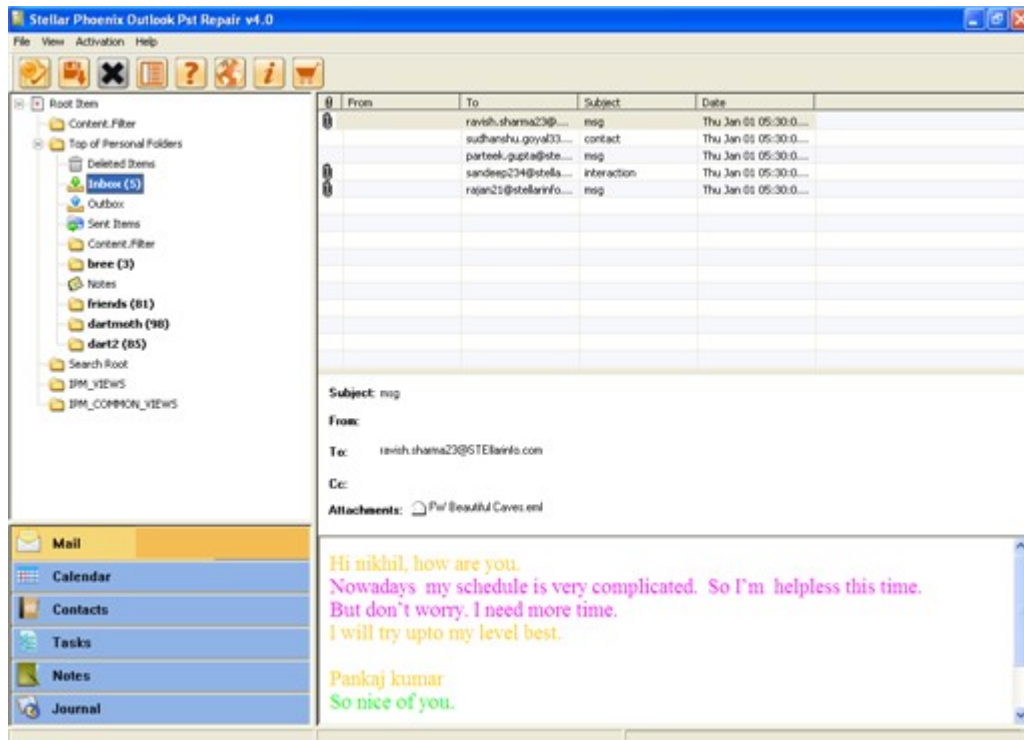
Stellar Phoenix Outlook Pst Repair v4.0

File View Activation Help

Root Item
Content.Filter
Top of Personal Folders
Deleted Items
Inbox (5)
Outbox
Sent Items
Content.Filter
bree (3)
Notes
friends (81)
dartmoth (98)
dart2 (85)
Search Root
IPM_VIEWS
IPM_COMMON_VIEWS

| From | To | Subject | Date |
|---|---|---|---|
| | ravish.sharma23@... | msg | Thu Jan 01 05:30:0... |
| | sudhanshu.goyal33... | contact | Thu Jan 01 05:30:0... |
| | parteek.gupta@ste... | msg | Thu Jan 01 05:30:0... |
| | sandeep234@stella... | interaction | Thu Jan 01 05:30:0... |
| | rajan21@stellarinfo... | msg | Thu Jan 01 05:30:0... |

Subject: msg

From:

To: ravish.sharma23@STEllarinfo.com

Cc:

Attachments: Fw' Beautiful Caves.eml

Mail
Calendar
Contacts
Tasks
Notes
Journal

Hi nikhil, how are you.
Nowadays my schedule is very complicated. So I'm helpless this time.
But don't worry. I need more time.
I will try upto my level best.

Pankaj kumar
So nice of you.